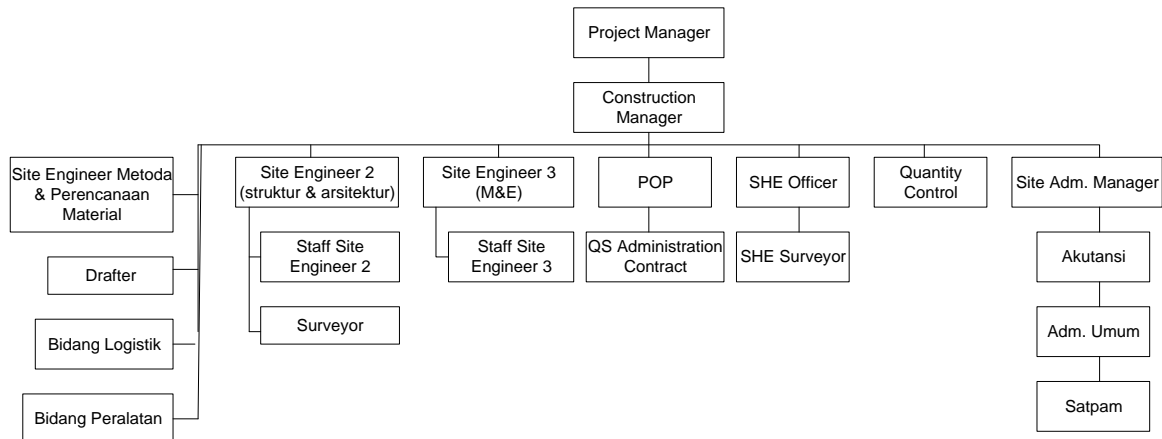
Project Manager

Construction Manager

Site Engineer Metoda & Perencanaan Material

Drafter

Bidang Logistik

Bidang Peralatan

Site Engineer 2 (struktur & arsitektur)

Staff Site Engineer 2

Surveyor

Site Engineer 3 (M&E)

Staff Site Engineer 3

POP

QS Administration Contract

SHE Officer

SHE Surveyor

Quantity Control

Site Adm. Manager

Akutansi

Adm. Umum

Satpam